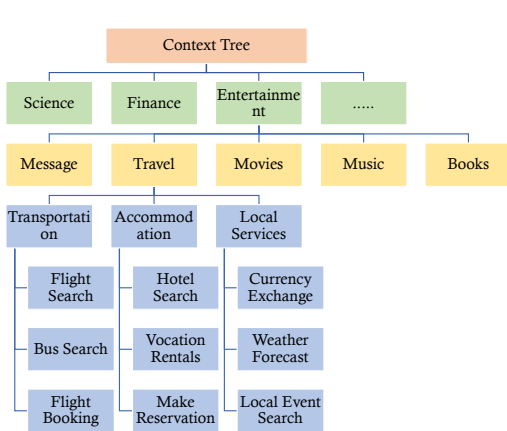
Context Tree

Science

Finance

Entertainment

.....

Message

Travel

Movies

Music

Books

Transportation

Accommodation

Local Services

Flight Search

Bus Search

Flight Booking

Hotel Search

Vocation Rentals

Make Reservation

Currency Exchange

Weather Forecast

Local Event Search